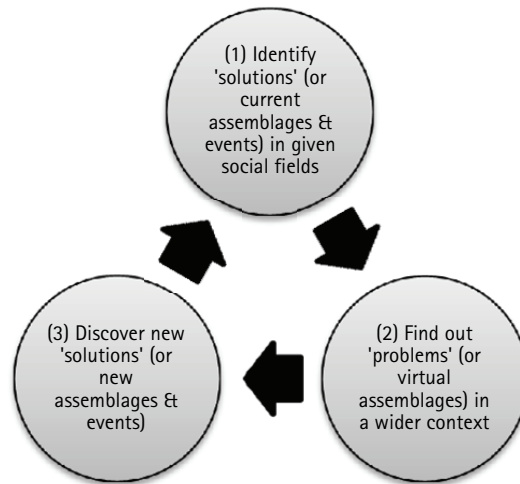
(1) Identify 'solutions' (or current assemblages & events) in given social fields

(2) Find out 'problems' (or virtual assemblages) in a wider context

(3) Discover new 'solutions' (or new assemblages & events)